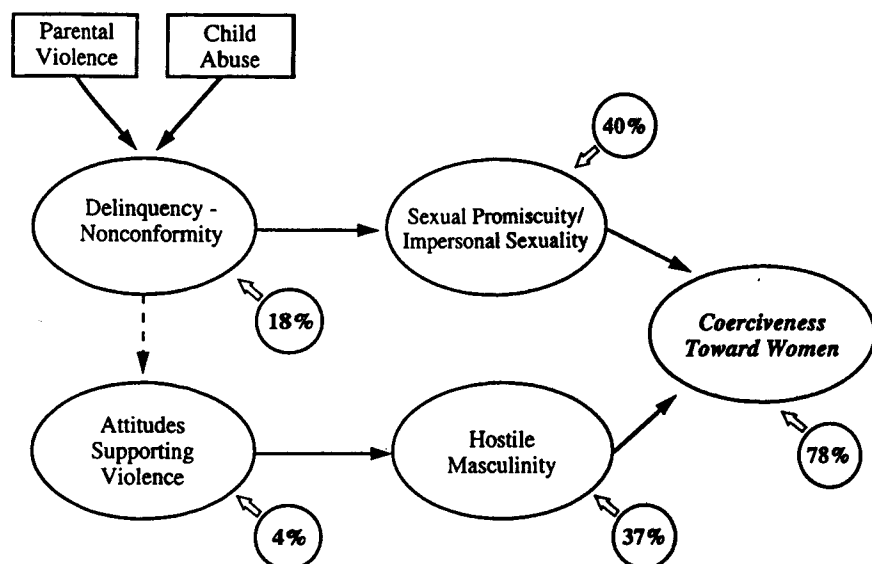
Parental Violence

Child Abuse

40%

Delinquency - Nonconformity

Sexual Promiscuity/ Impersonal Sexuality

18%

Coerciveness Toward Women

Attitudes Supporting Violence

Hostile Masculinity

78%

4%

37%